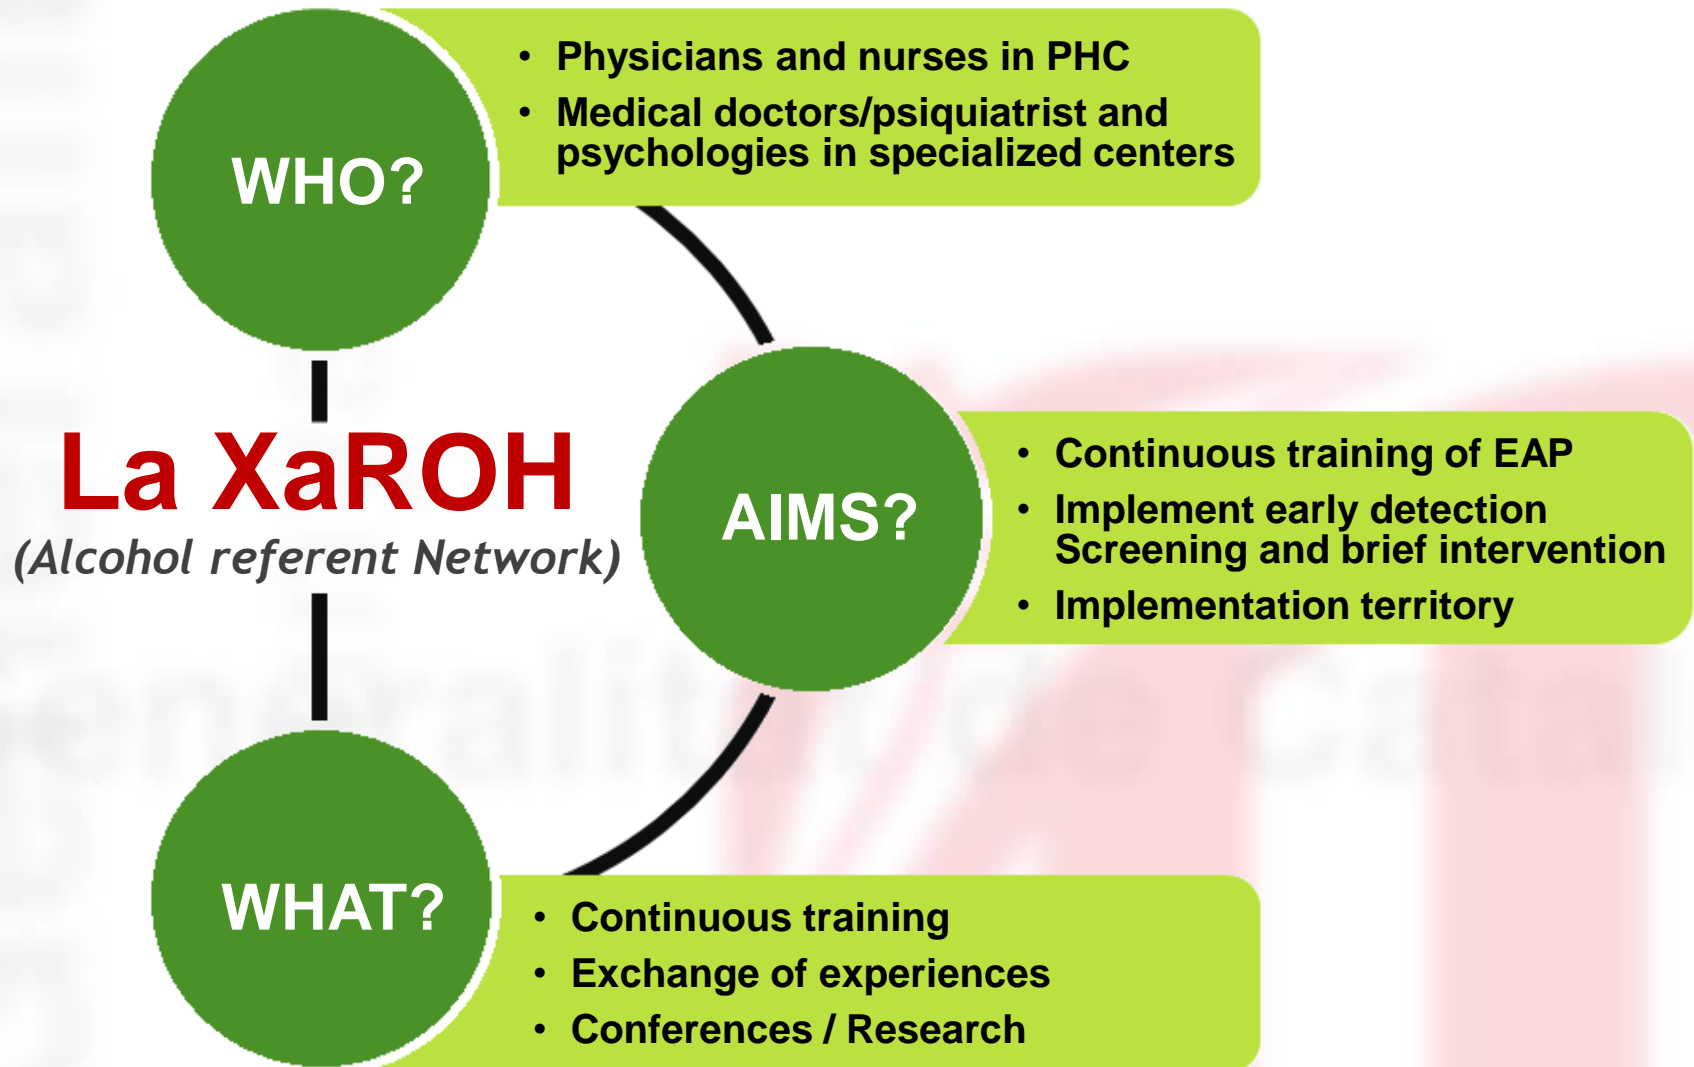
WHO?

• Physicians and nurses in PHC
• Medical doctors/psiquiatrist and psychologies in specialized centers

La XaROH
(Alcohol referent Network)

AIMS?

• Continuous training of EAP
• Implement early detection Screening and brief intervention
• Implementation territory

WHAT?

• Continuous training
• Exchange of experiences
• Conferences / Research